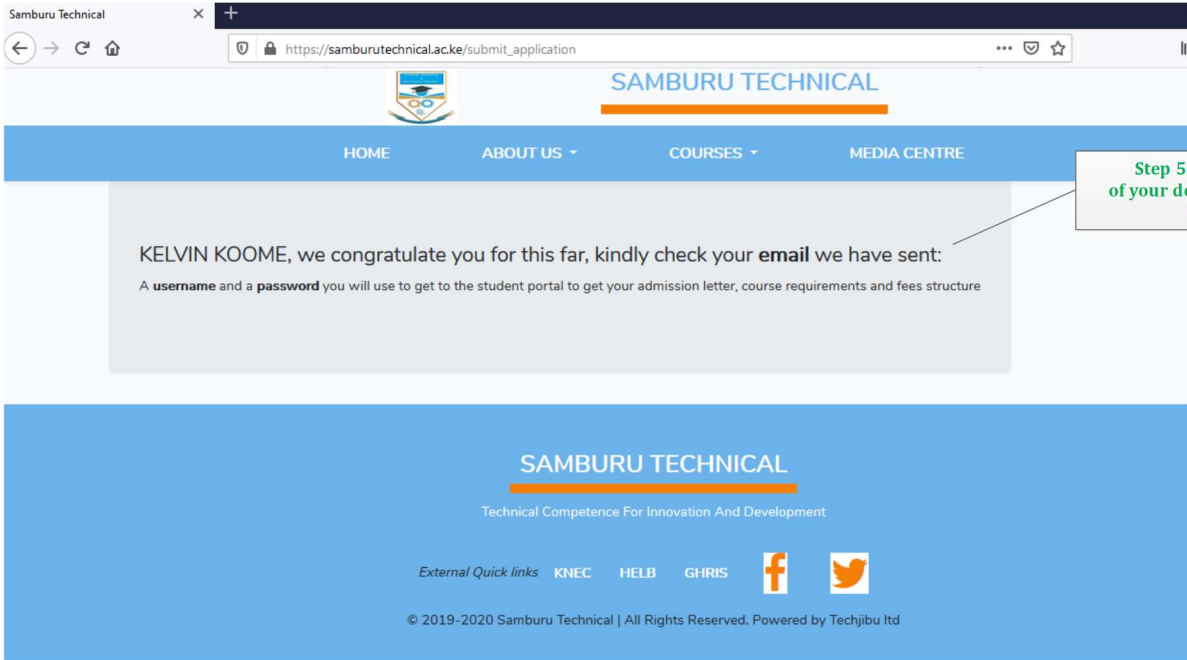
Samburu Technical ×

https://samburutechnical.ac.ke/submit_application

SAMBURU TECHNICAL

HOME ABOUT US COURSES MEDIA CENTRE

Step 5
of your d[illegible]

KELVIN KOOME, we congratulate you for this far, kindly check your **email** we have sent:

A **username** and a **password** you will use to get to the student portal to get your admission letter, course requirements and fees structure

SAMBURU TECHNICAL

Technical Competence For Innovation And Development

External Quick links KNEC HELB GHRIS

© 2019-2020 Samburu Technical | All Rights Reserved. Powered by Techjibu ltd